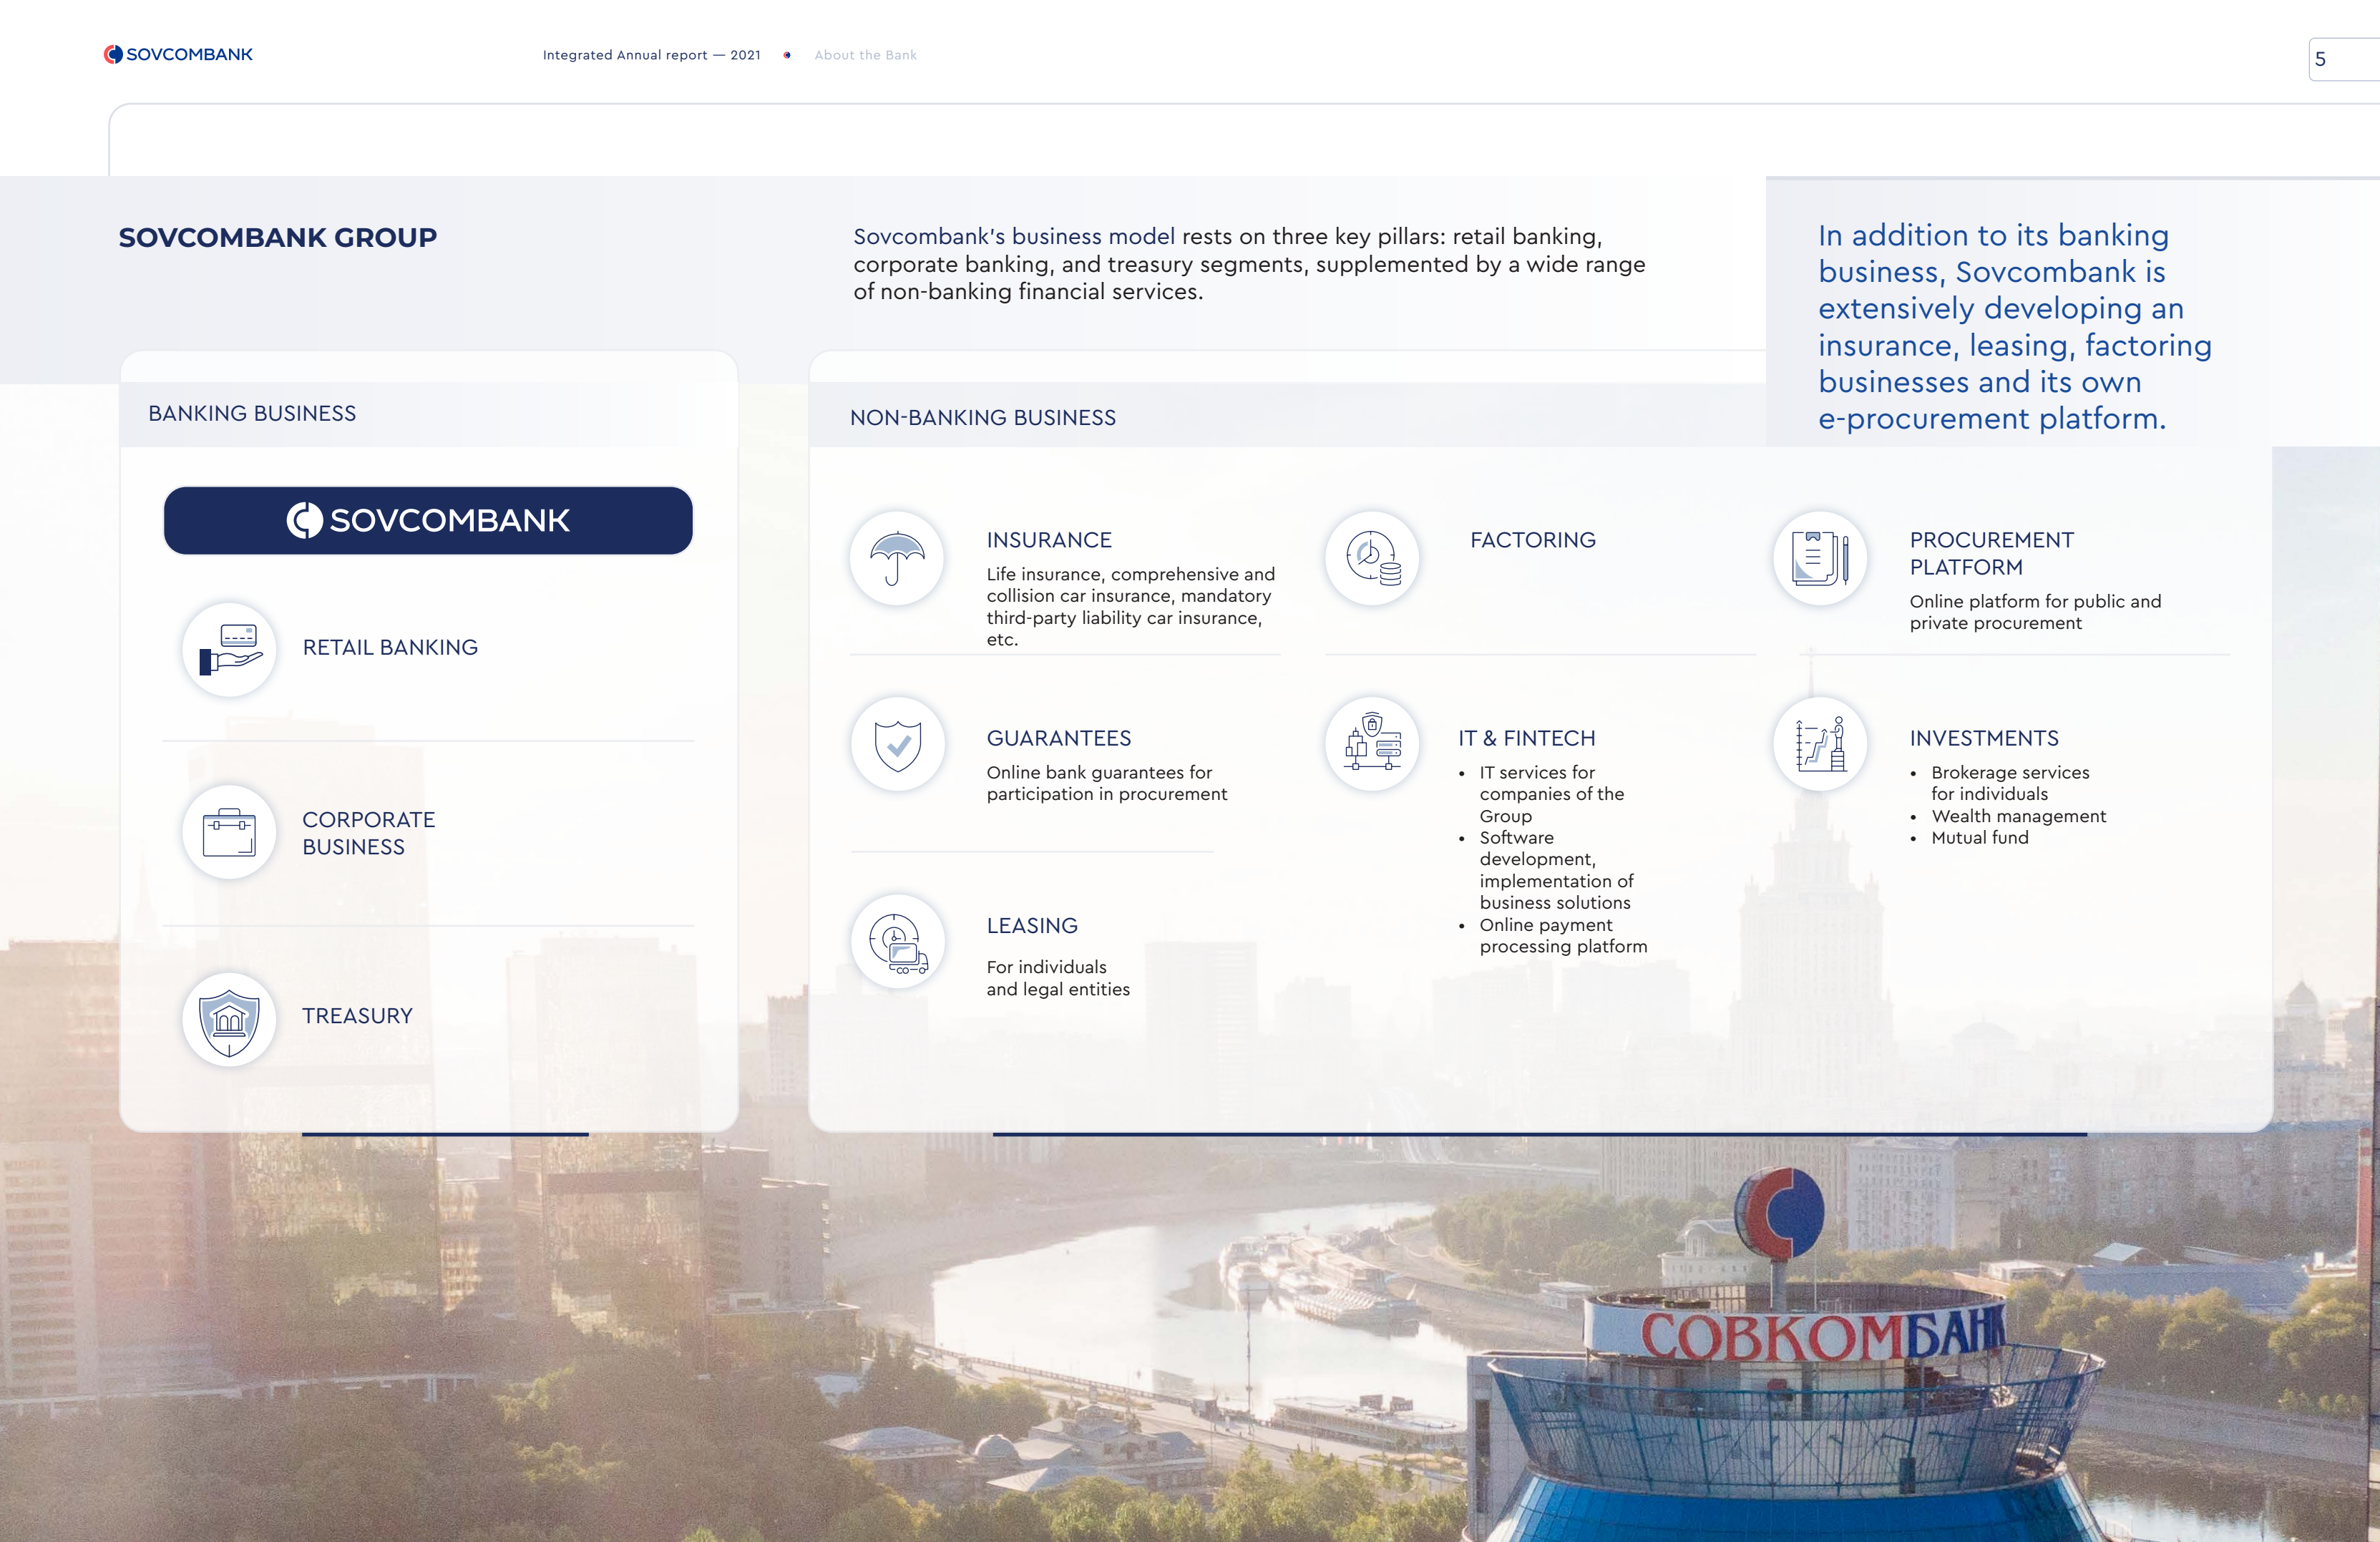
SOVCOMBANK

Integrated Annual report — 2021 About the Bank

5

SOVCOMBANK GROUP

Sovcombank's business model rests on three key pillars: retail banking, corporate banking, and treasury segments, supplemented by a wide range of non-banking financial services.

In addition to its banking business, Sovcombank is extensively developing an insurance, leasing, factoring businesses and its own e-procurement platform.

BANKING BUSINESS

SOVCOMBANK

RETAIL BANKING

CORPORATE BUSINESS

TREASURY

NON-BANKING BUSINESS

INSURANCE

Life insurance, comprehensive and collision car insurance, mandatory third-party liability car insurance, etc.

FACTORING

PROCUREMENT PLATFORM

Online platform for public and private procurement

GUARANTEES

Online bank guarantees for participation in procurement

IT & FINTECH

- IT services for companies of the Group
- Software development, implementation of business solutions
- Online payment processing platform

INVESTMENTS

- Brokerage services for individuals
- Wealth management
- Mutual fund

LEASING

For individuals and legal entities

СОВКОМБАНК